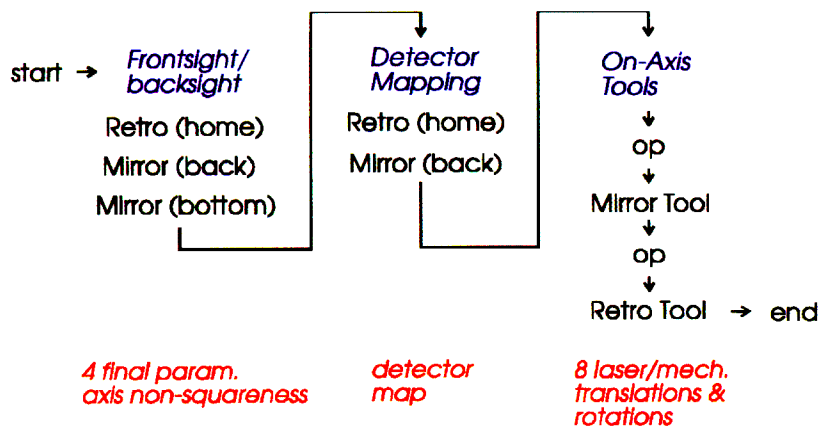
start → Frontsight/ backsight

Retro (home)

Mirror (back)

Mirror (bottom)

Detector Mapping

Retro (home)

Mirror (back)

On-Axis Tools

op

Mirror Tool

op

Retro Tool → end

4 final param. axis non-squareness

detector map

8 laser/mech. translations & rotations